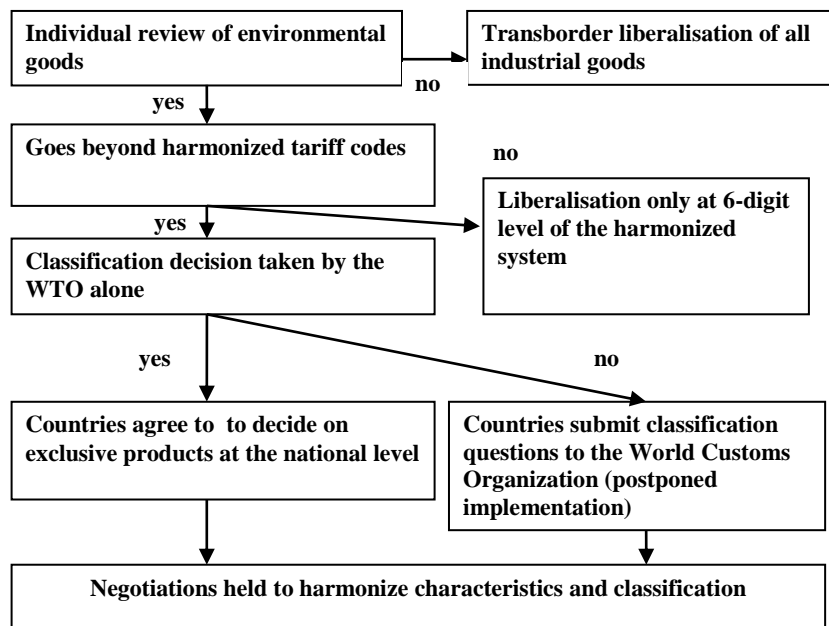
Individual review of environmental goods

no

Transborder liberalisation of all industrial goods

yes

Goes beyond harmonized tariff codes

no

Liberalisation only at 6-digit level of the harmonized system

yes

Classification decision taken by the WTO alone

yes

no

Countries agree to to decide on exclusive products at the national level

Countries submit classification questions to the World Customs Organization (postponed implementation)

Negotiations held to harmonize characteristics and classification